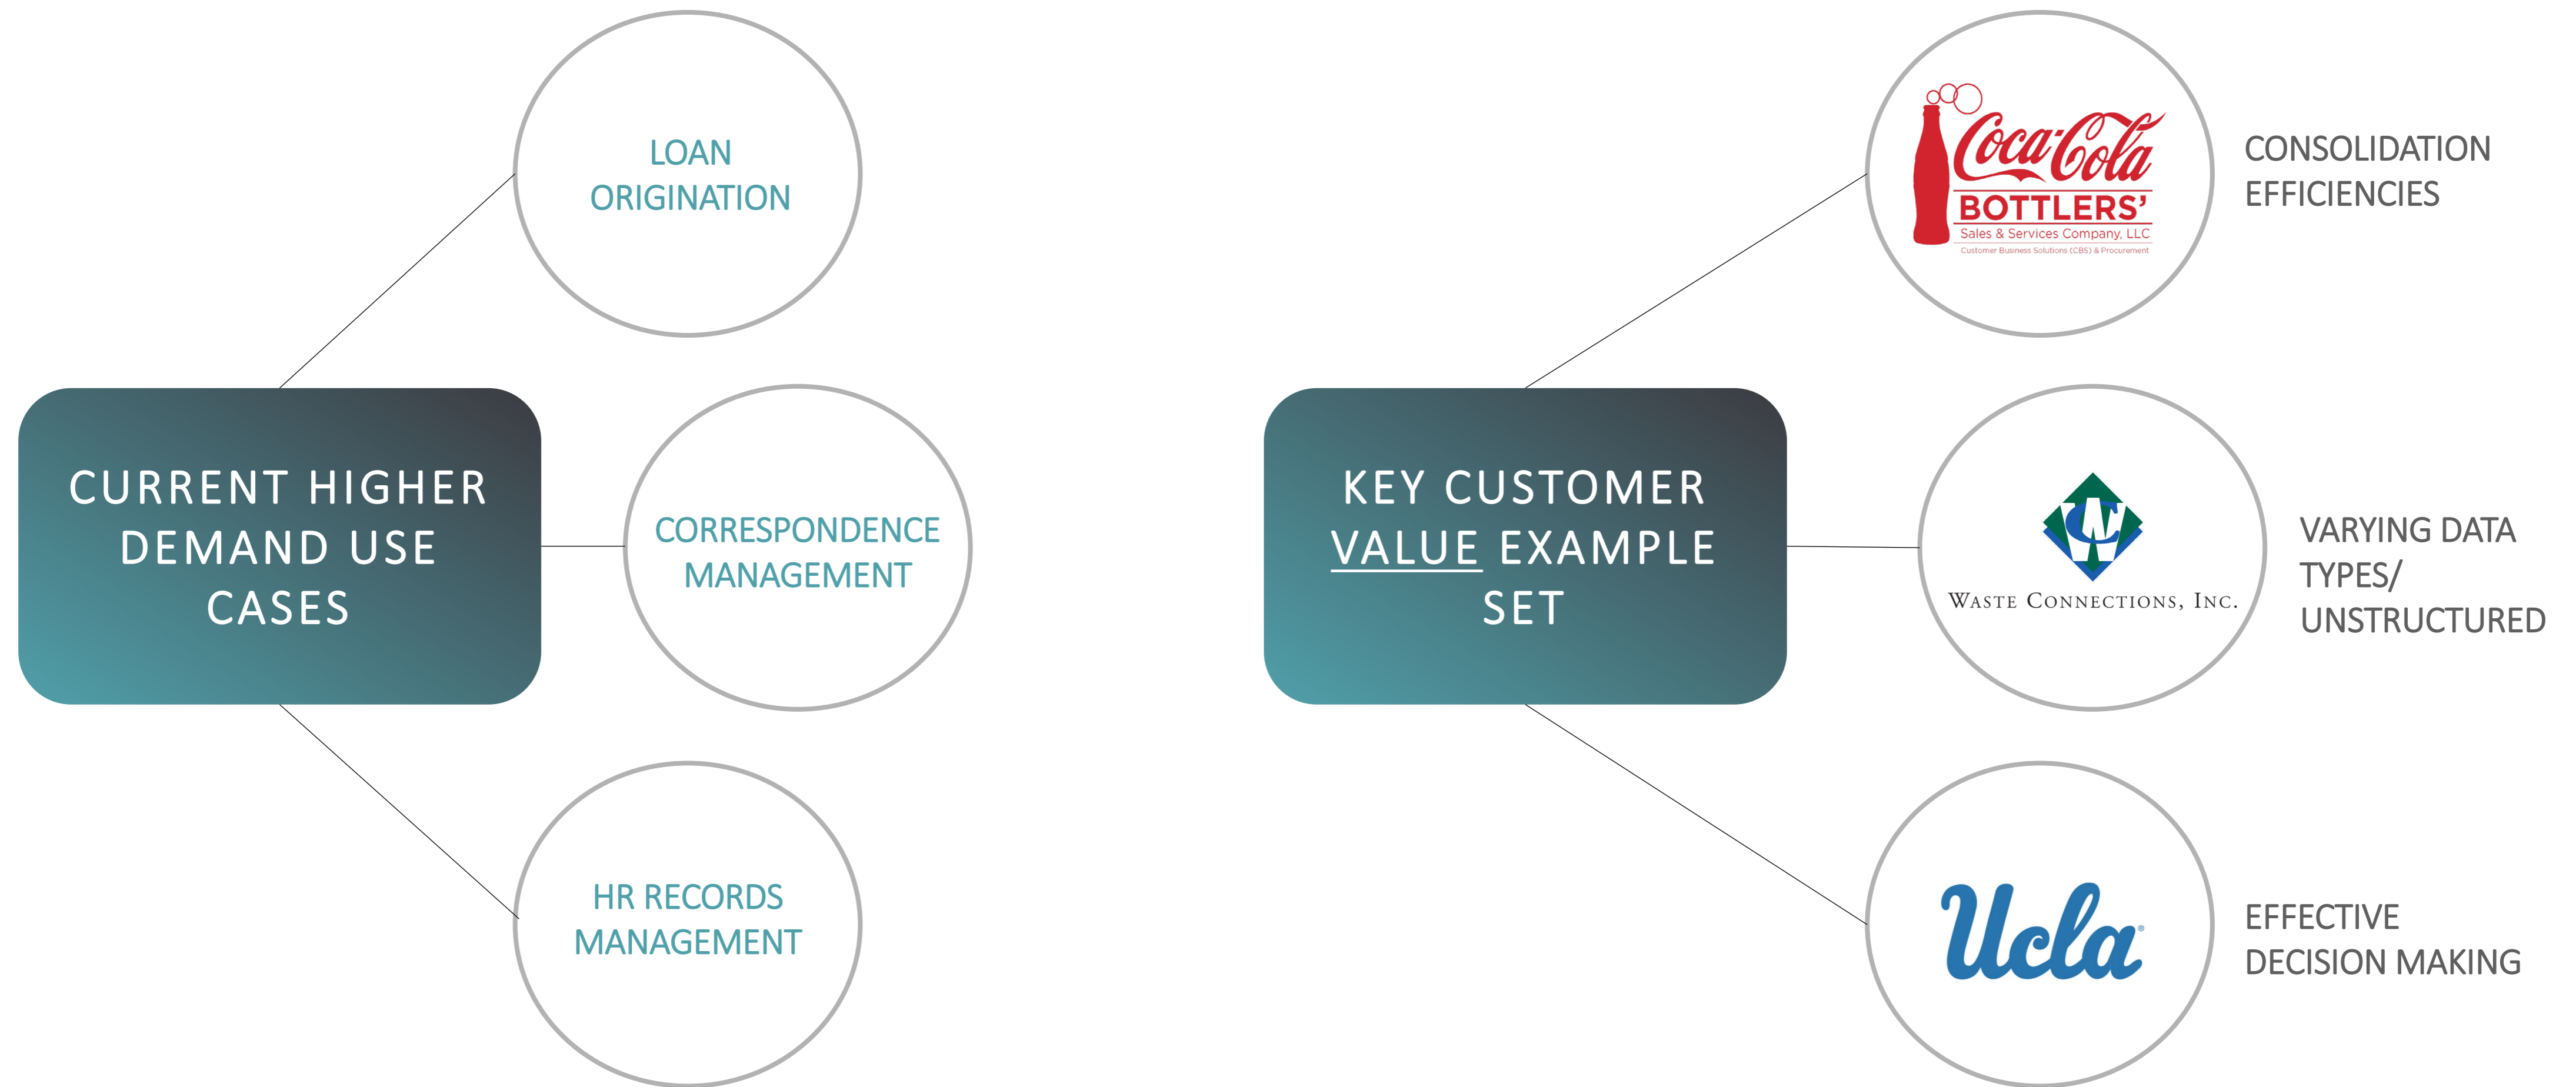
CURRENT HIGHER DEMAND USE CASES

LOAN ORIGINATION

CORRESPONDENCE MANAGEMENT

HR RECORDS MANAGEMENT

KEY CUSTOMER VALUE EXAMPLE SET

Coca-Cola BOTTLERS' Sales & Services Company, LLC
Customer Business Solutions (CBS) & Procurement

CONSOLIDATION EFFICIENCIES

Waste Connections, Inc.

VARYING DATA TYPES/ UNSTRUCTURED

Ucla

EFFECTIVE DECISION MAKING